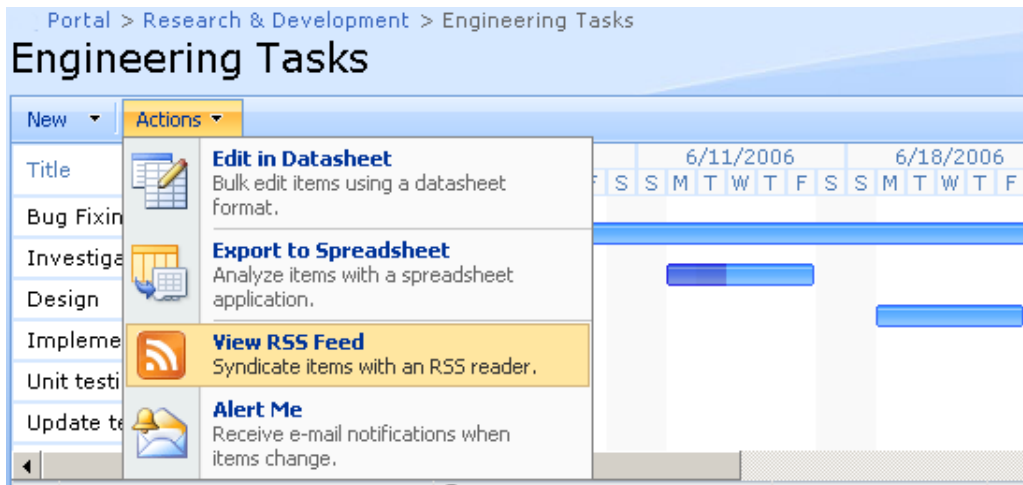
Portal > Research & Development > Engineering Tasks

Engineering Tasks

New ▾ Actions ▾

Title

Bug Fixin

Investiga

Design

Impleme

Unit testi

Update te

Edit in Datasheet
Bulk edit items using a datasheet format.

Export to Spreadsheet
Analyze items with a spreadsheet application.

View RSS Feed
Syndicate items with an RSS reader.

Alert Me
Receive e-mail notifications when items change.

6/11/2006 6/18/2006

F S S M T W T F S S M T W T F